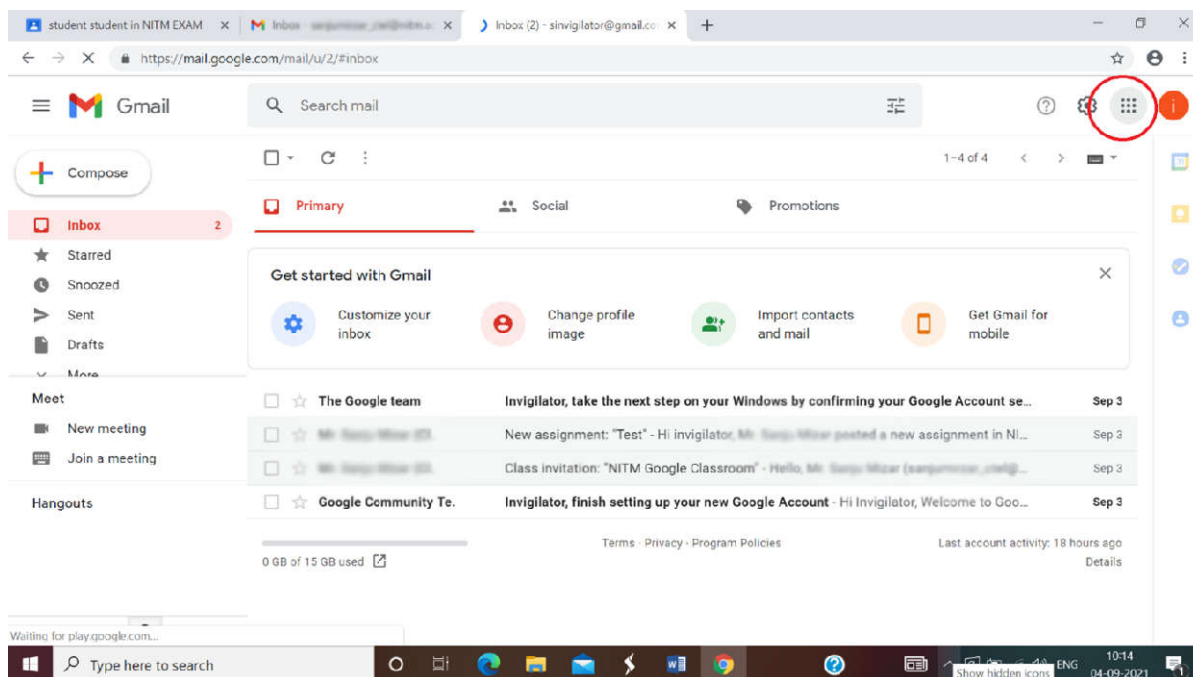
student student in NITM EXAM ×
Inbox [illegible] ×
Inbox (2) - sinvigilator@gmail.co ×
+

https://mail.google.com/mail/u/2/#inbox

Gmail
Search mail

Compose
Inbox 2
Starred
Snoozed
Sent
Drafts
More

Meet
New meeting
Join a meeting

Hangouts

1–4 of 4

Primary
Social
Promotions

Get started with Gmail
Customize your inbox
Change profile image
Import contacts and mail
Get Gmail for mobile

The Google team | Invigilator, take the next step on your Windows by confirming your Google Account se... | Sep 3
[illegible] | New assignment: "Test" - Hi invigilator, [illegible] posted a new assignment in NI... | Sep 3
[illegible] | Class invitation: "NITM Google Classroom" - Hello, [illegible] | Sep 3
Google Community Te. | Invigilator, finish setting up your new Google Account - Hi Invigilator, Welcome to Goo... | Sep 3

0 GB of 15 GB used
Terms · Privacy · Program Policies
Last account activity: 18 hours ago
Details

Waiting for play.google.com...

Type here to search
Show hidden icons
ENG
10:14
04-09-2021